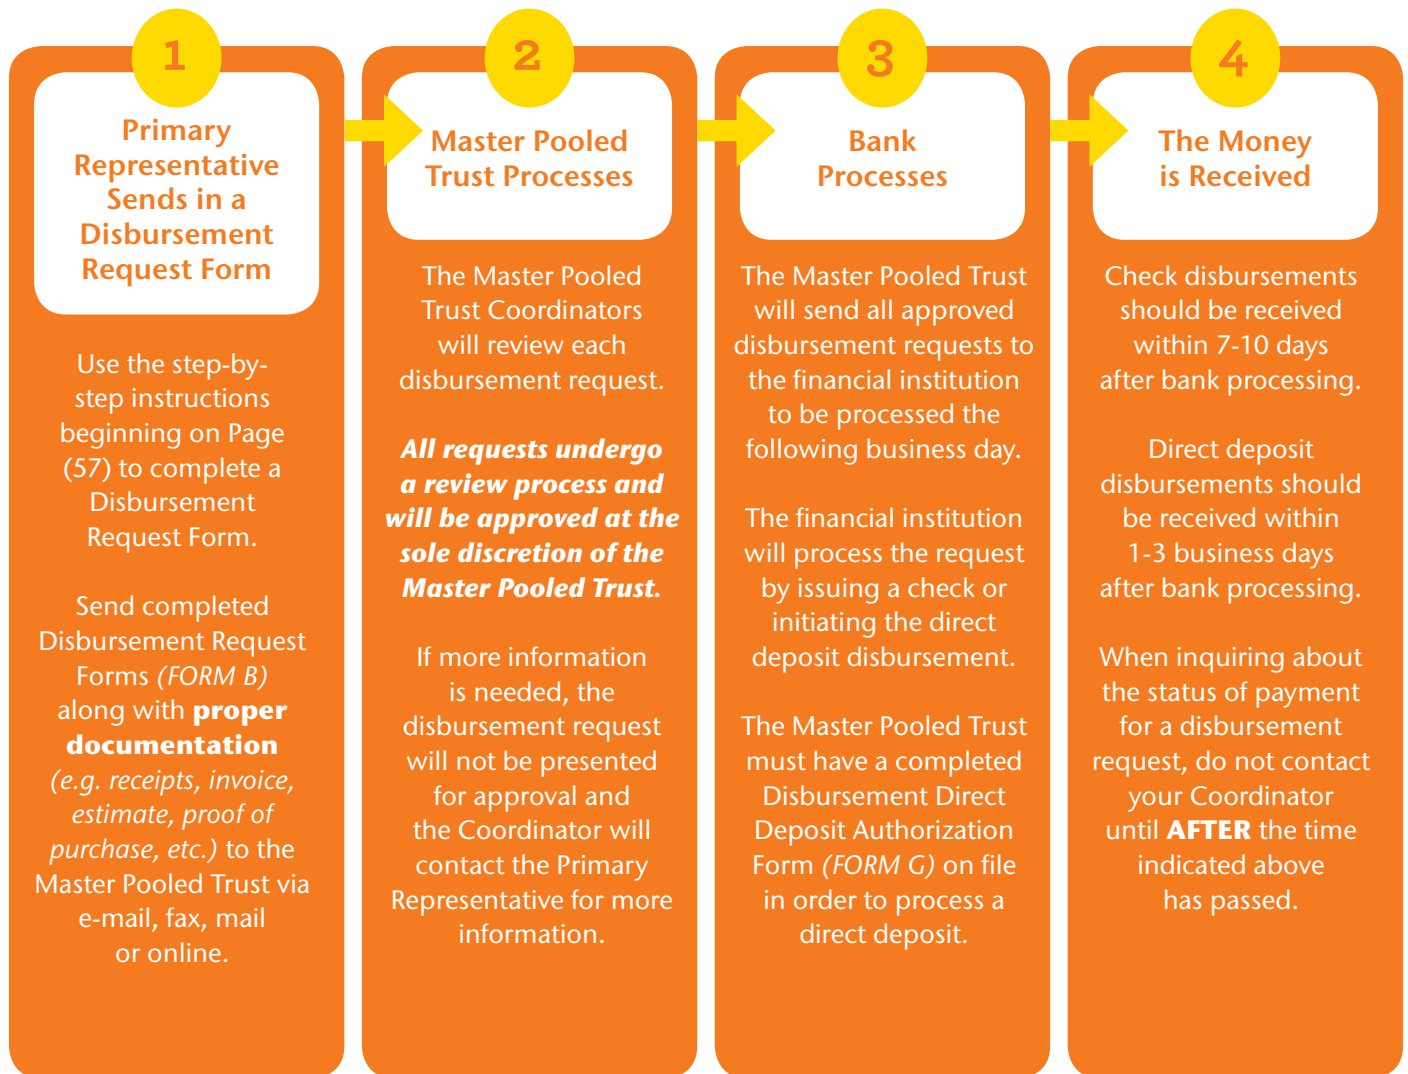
1

Primary Representative Sends in a Disbursement Request Form

Use the step-by-step instructions beginning on Page (57) to complete a Disbursement Request Form.

Send completed Disbursement Request Forms (FORM B) along with **proper documentation** (e.g. receipts, invoice, estimate, proof of purchase, etc.) to the Master Pooled Trust via e-mail, fax, mail or online.

2

Master Pooled Trust Processes

The Master Pooled Trust Coordinators will review each disbursement request.

***All requests undergo a review process and will be approved at the sole discretion of the Master Pooled Trust.***

If more information is needed, the disbursement request will not be presented for approval and the Coordinator will contact the Primary Representative for more information.

3

Bank Processes

The Master Pooled Trust will send all approved disbursement requests to the financial institution to be processed the following business day.

The financial institution will process the request by issuing a check or initiating the direct deposit disbursement.

The Master Pooled Trust must have a completed Disbursement Direct Deposit Authorization Form (FORM G) on file in order to process a direct deposit.

4

The Money is Received

Check disbursements should be received within 7-10 days after bank processing.

Direct deposit disbursements should be received within 1-3 business days after bank processing.

When inquiring about the status of payment for a disbursement request, do not contact your Coordinator until **AFTER** the time indicated above has passed.